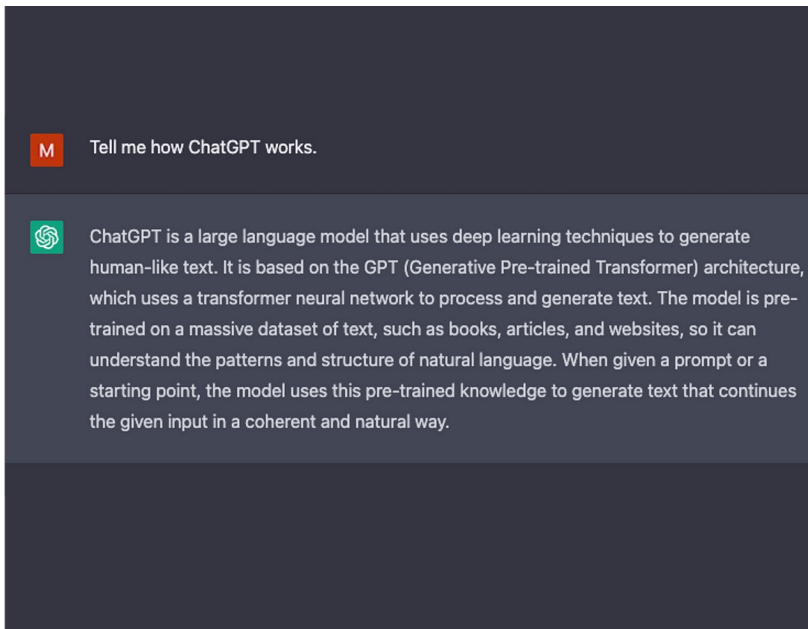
M

Tell me how ChatGPT works.

ChatGPT is a large language model that uses deep learning techniques to generate human-like text. It is based on the GPT (Generative Pre-trained Transformer) architecture, which uses a transformer neural network to process and generate text. The model is pre-trained on a massive dataset of text, such as books, articles, and websites, so it can understand the patterns and structure of natural language. When given a prompt or a starting point, the model uses this pre-trained knowledge to generate text that continues the given input in a coherent and natural way.